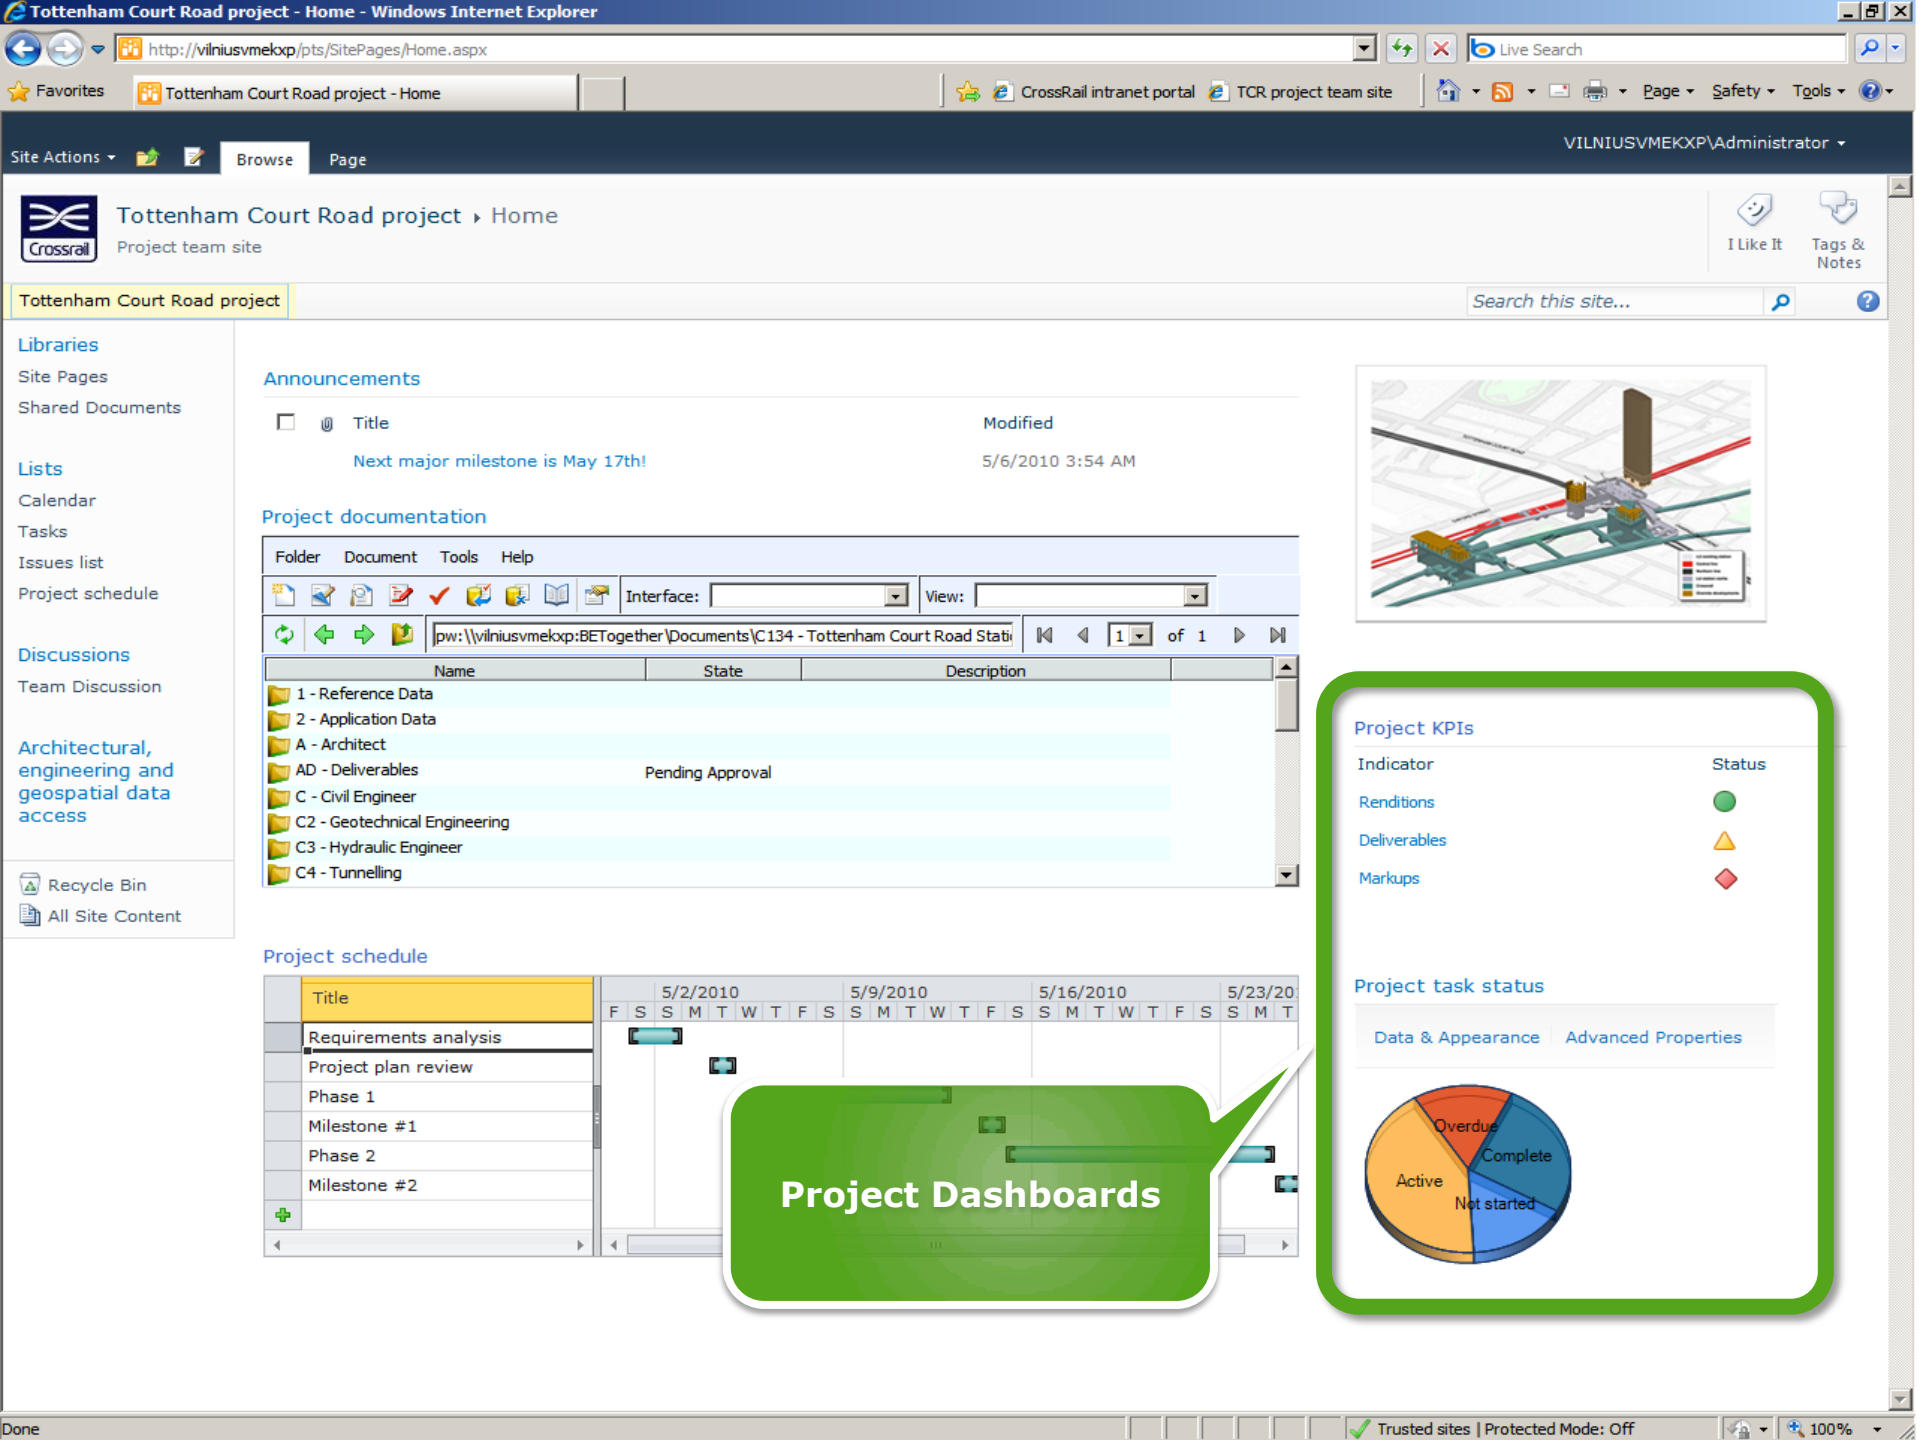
Tottenham Court Road project - Home - Windows Internet Explorer

http://vilniusvmekxp/pts/SitePages/Home.aspx

Live Search

Favorites | Tottenham Court Road project - Home | CrossRail intranet portal | TCR project team site | Page | Safety | Tools

Site Actions | Browse | Page | VILNIUSVMEKXP\Administrator

Crossrail

Tottenham Court Road project › Home
Project team site

I Like It | Tags & Notes

Tottenham Court Road project

Search this site...

Libraries
Site Pages
Shared Documents

Lists
Calendar
Tasks
Issues list
Project schedule

Discussions
Team Discussion

Architectural, engineering and geospatial data access

Recycle Bin
All Site Content

Announcements

| Title | Modified |
|---|---|
| Next major milestone is May 17th! | 5/6/2010 3:54 AM |

Project documentation

Folder | Document | Tools | Help

Interface: | View:

pw:\\vilniusvmekxp:BETogether\Documents\C134 - Tottenham Court Road Stati | 1 | of 1

| Name | State | Description |
|---|---|---|
| 1 - Reference Data | | |
| 2 - Application Data | | |
| A - Architect | | |
| AD - Deliverables | Pending Approval | |
| C - Civil Engineer | | |
| C2 - Geotechnical Engineering | | |
| C3 - Hydraulic Engineer | | |
| C4 - Tunnelling | | |

Project schedule

Title
Requirements analysis
Project plan review
Phase 1
Milestone #1
Phase 2
Milestone #2

5/2/2010 | 5/9/2010 | 5/16/2010 | 5/23/20
F S S M T W T F S S M T W T F S S M T W T F S S M T

Project Dashboards

Project KPIs

| Indicator | Status |
|---|---|
| Renditions | |
| Deliverables | |
| Markups | |

Project task status

Data & Appearance | Advanced Properties

Overdue
Complete
Active
Not started

Done | Trusted sites | Protected Mode: Off | 100%